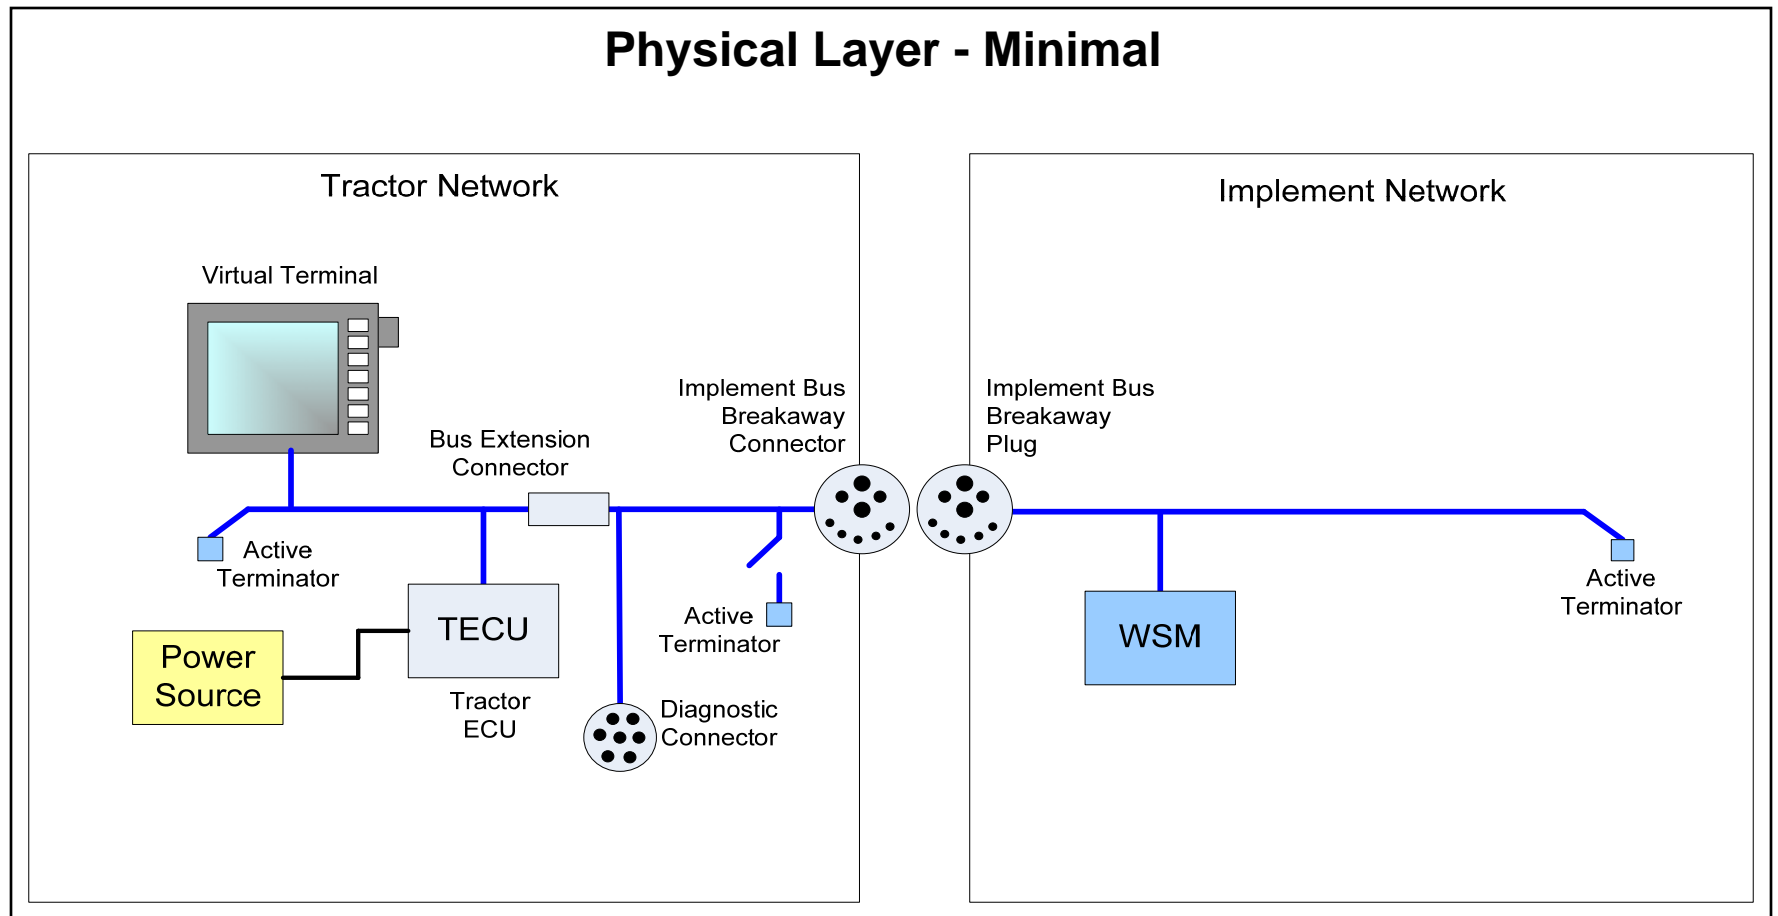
Physical Layer - Minimal

Tractor Network

Virtual Terminal

Bus Extension Connector

Implement Bus Breakaway Connector

Active Terminator

Power Source

TECU

Tractor ECU

Active Terminator

Diagnostic Connector

Implement Network

Implement Bus Breakaway Plug

WSM

Active Terminator